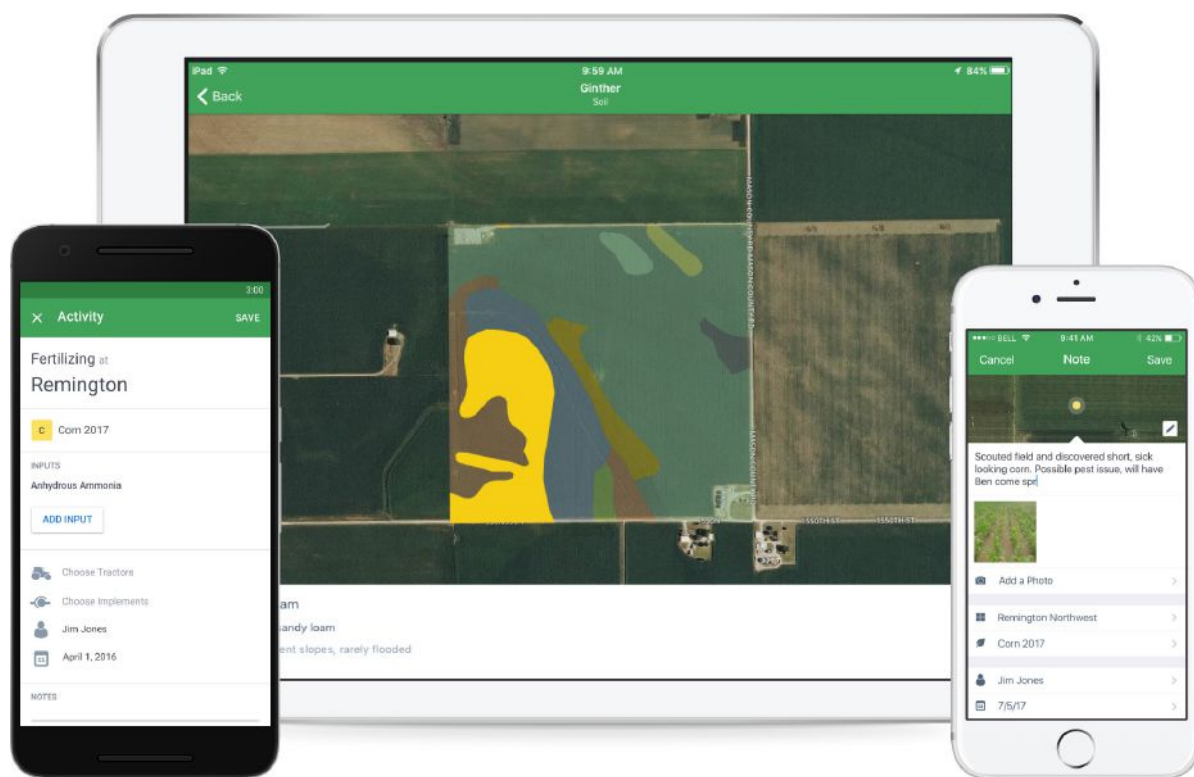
iPad
9:59 AM
84%
Back
Ginther
Soil

1550TH ST 1550TH ST

am
sandy loam
ent slopes, rarely flooded

3:00
Activity
SAVE
Fertilizing at
Remington
C Corn 2017
INPUTS
Anhydrous Ammonia
ADD INPUT
Choose Tractors
Choose Implements
Jim Jones
April 1, 2016
NOTES

BELL
9:41 AM
42%
Cancel
Note
Save
Scouted field and discovered short, sick looking corn. Possible pest issue, will have Ben come spr
Add a Photo
Remington Northwest
Corn 2017
Jim Jones
7/5/17